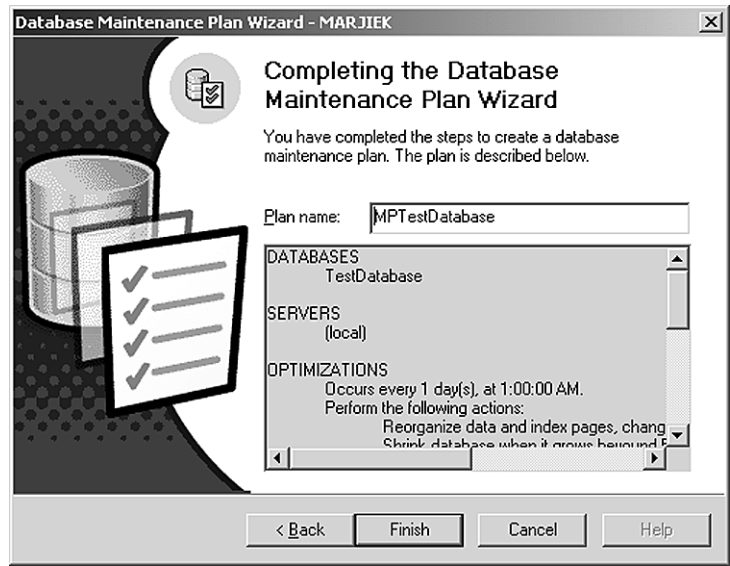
Database Maintenance Plan Wizard - MARJIEK

Completing the Database Maintenance Plan Wizard

You have completed the steps to create a database maintenance plan. The plan is described below.

Plan name: MPTestDatabase

DATABASES
TestDatabase

SERVERS
(local)

OPTIMIZATIONS
Occurs every 1 day(s), at 1:00:00 AM.
Perform the following actions:
Reorganize data and index pages, chang
Shrink database when it grows beyond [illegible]

< Back | Finish | Cancel | Help